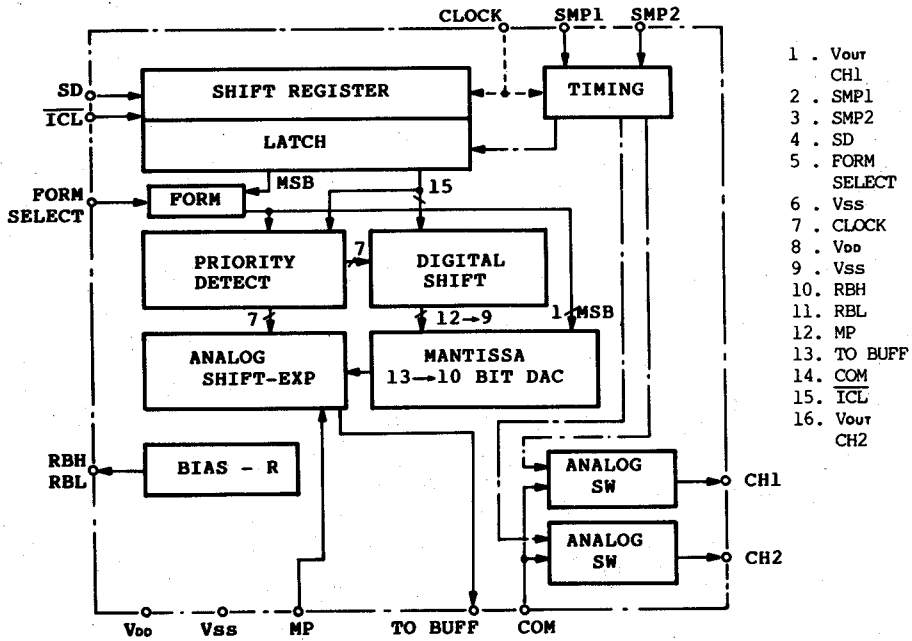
CLOCK SMP1 SMP2

SD
$\overline{ICL}$

SHIFT REGISTER

TIMING

LATCH

PORM SELECT

FORM

MSB

15

PRIORITY DETECT

7

DIGITAL SHIFT

7

12→9

1 MSB

ANALOG SHIFT-EXP

MANTISSA 13→10 BIT DAC

RBH RBL

BIAS - R

ANALOG SW

CH1

ANALOG SW

CH2

VDD VSS MP TO BUFF COM

1 . VOUT CH1
2 . SMP1
3 . SMP2
4 . SD
5 . FORM SELECT
6 . Vss
7 . CLOCK
8 . VDD
9 . Vss
10. RBH
11. RBL
12. MP
13. TO BUFF
14. $\underline{COM}$
15. $\overline{ICL}$
16. VOUT CH2